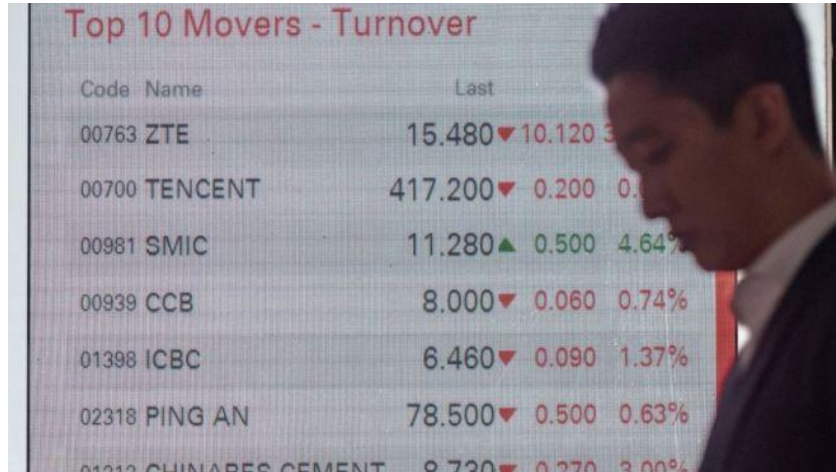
Top 10 Movers - Turnover

| Code | Name | Last | | |
|---|---|---|---|---|
| 00763 | ZTE | 15.480 | 10.120 | 3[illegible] |
| 00700 | TENCENT | 417.200 | 0.200 | 0.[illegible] |
| 00981 | SMIC | 11.280 | 0.500 | 4.64% |
| 00939 | CCB | 8.000 | 0.060 | 0.74% |
| 01398 | ICBC | 6.460 | 0.090 | 1.37% |
| 02318 | PING AN | 78.500 | 0.500 | 0.63% |
| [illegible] | CHINARES CEMENT | 8.720 | 0.270 | 3.00% |